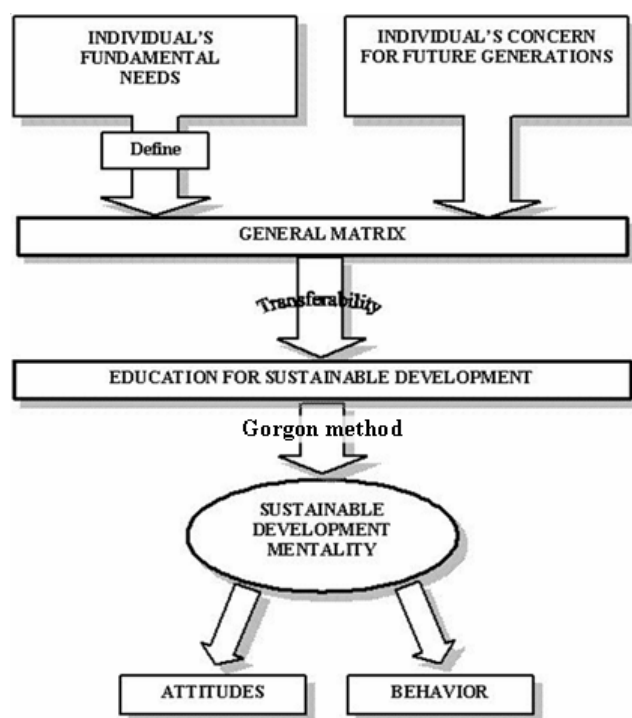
INDIVIDUAL'S FUNDAMENTAL NEEDS

INDIVIDUAL'S CONCERN FOR FUTURE GENERATIONS

Define

GENERAL MATRIX

Transferability

EDUCATION FOR SUSTAINABLE DEVELOPMENT

Gorgon method

SUSTAINABLE DEVELOPMENT MENTALITY

ATTITUDES

BEHAVIOR